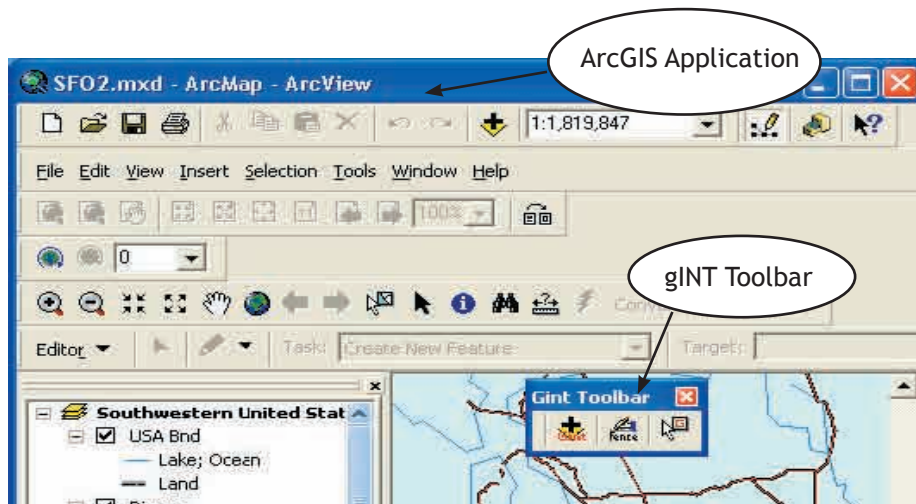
ArcGIS Application

SFO2.mxd - ArcMap - ArcView

1:1,819,847

File Edit View Insert Selection Tools Window Help

100%

0

gINT Toolbar

Editor

Task: Create New Feature

Target:

Southwestern United Stat

USA Bnd

Lake; Ocean

Land

Gint Toolbar

Fence